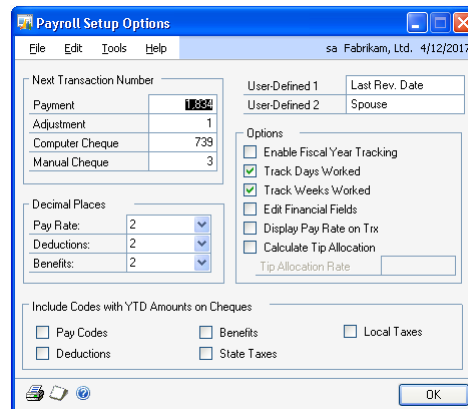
Payroll Setup Options

File Edit Tools Help sa Fabrikam, Ltd. 4/12/2017

Next Transaction Number

| | |
|---|---|
| Payment | 1,834 |
| Adjustment | 1 |
| Computer Cheque | 739 |
| Manual Cheque | 3 |

User-Defined 1 Last Rev. Date
User-Defined 2 Spouse

Options
Enable Fiscal Year Tracking
Track Days Worked
Track Weeks Worked
Edit Financial Fields
Display Pay Rate on Trx
Calculate Tip Allocation
Tip Allocation Rate

Decimal Places
Pay Rate: 2
Deductions: 2
Benefits: 2

Include Codes with YTD Amounts on Cheques
Pay Codes
Benefits
Local Taxes
Deductions
State Taxes

OK